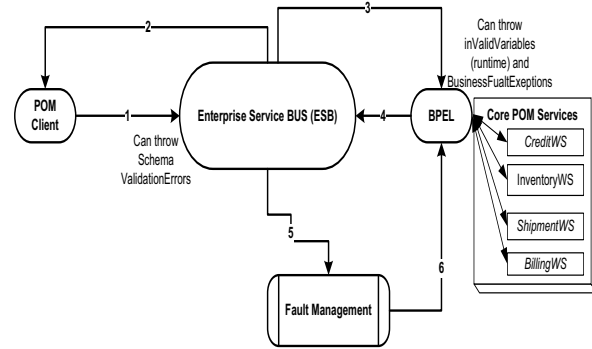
2

3

Can throw inValidVariables (runtime) and BusinessFualtExeptions

POM Client

1

Enterprise Service BUS (ESB)

4

BPEL

Core POM Services

CreditWS

InventoryWS

ShipmentWS

BillingWS

Can throw Schema ValidationErrors

5

6

Fault Management